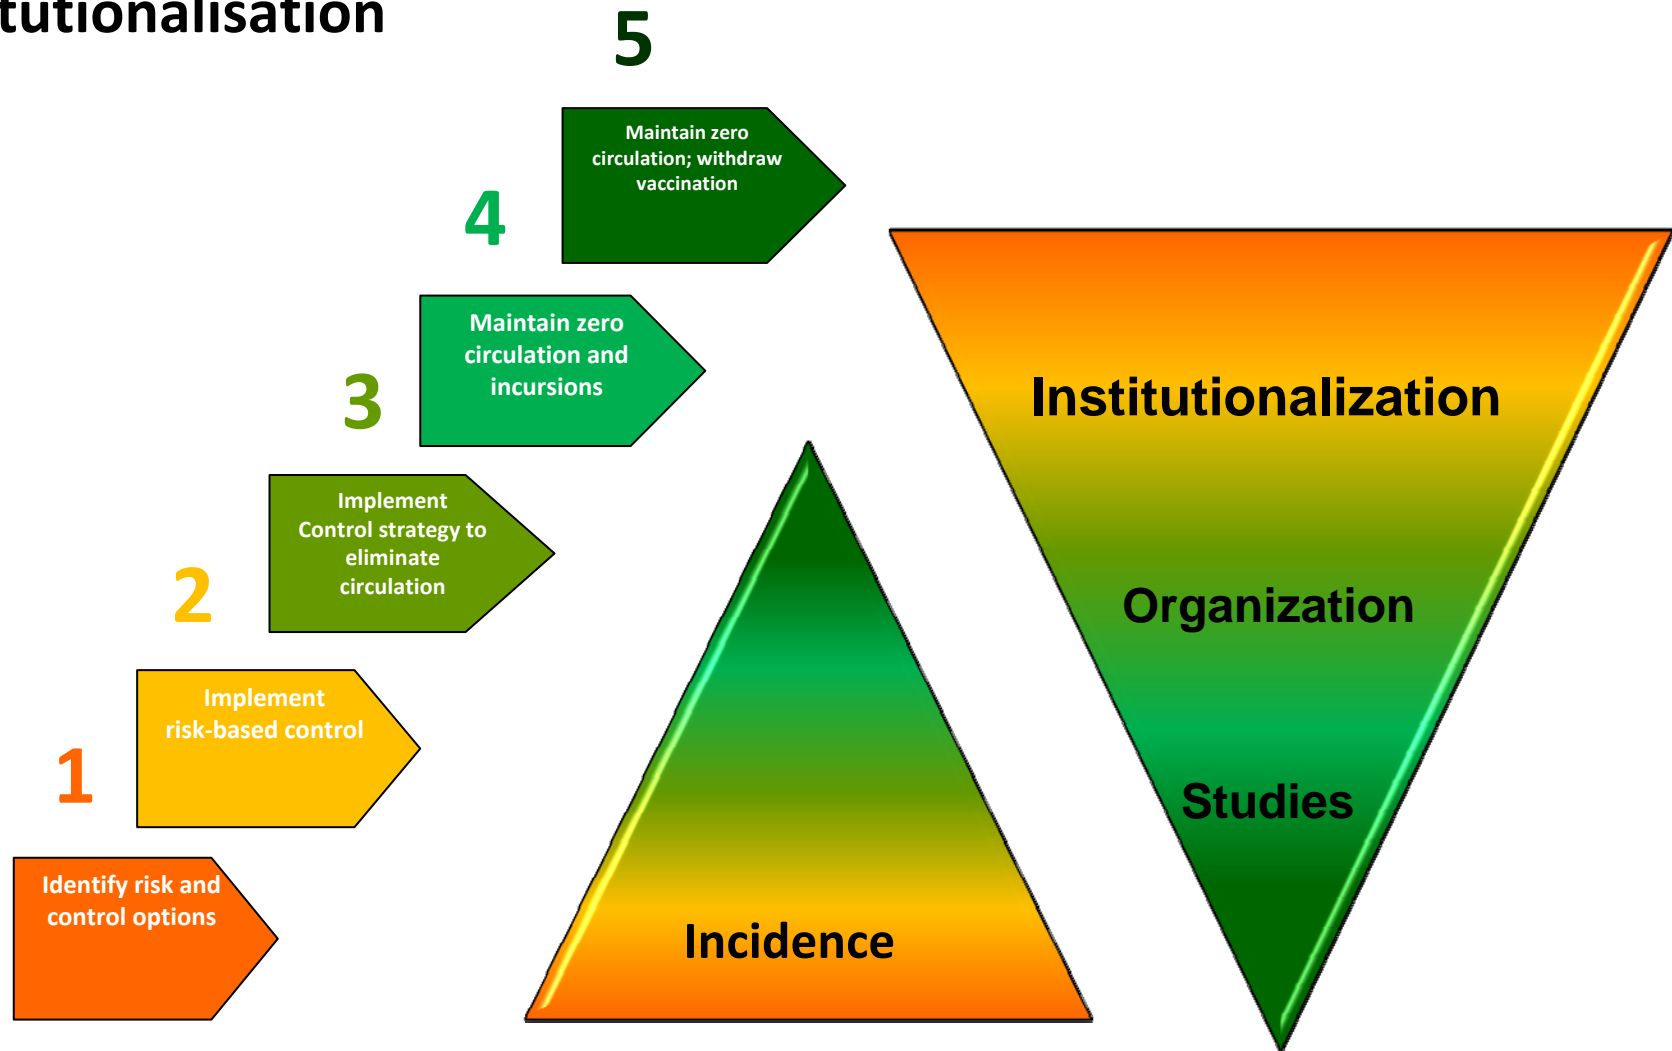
tutionalisation

5

Maintain zero circulation; withdraw vaccination

4

Maintain zero circulation and incursions

3

Implement Control strategy to eliminate circulation

2

Implement risk-based control

1

Identify risk and control options

Incidence

Institutionalization

Organization

Studies